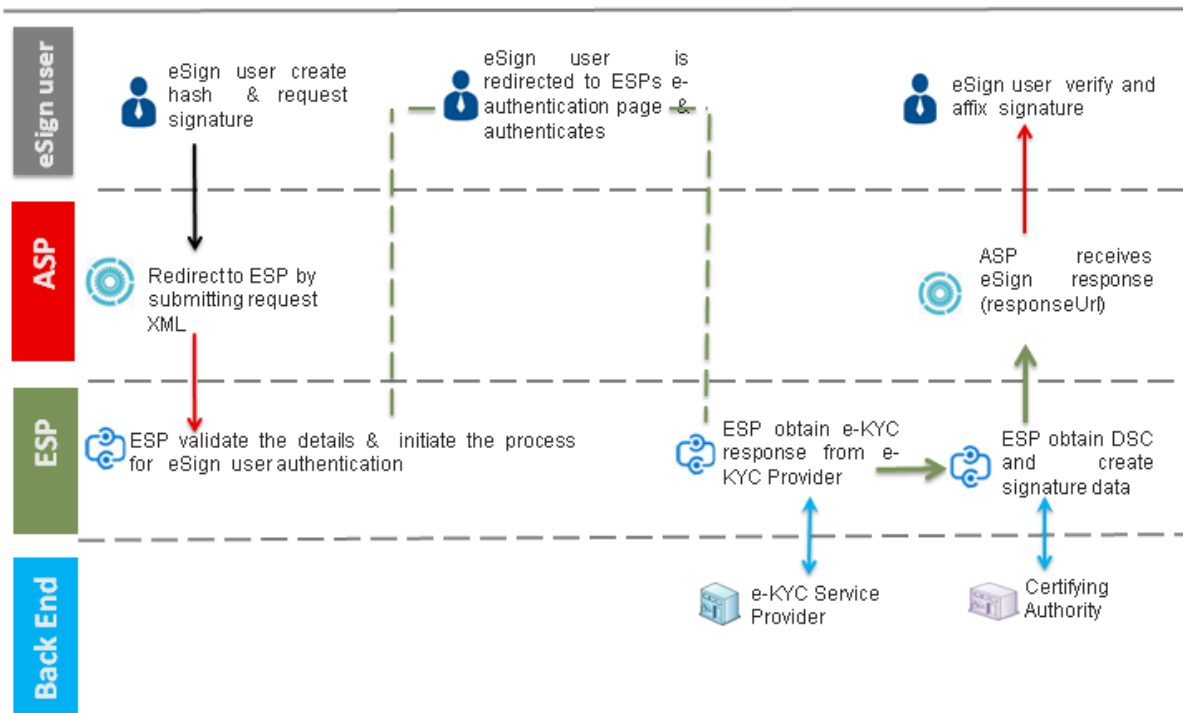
eSign user

eSign user create hash & request signature

eSign user is redirected to ESPs e-authentication page & authenticates

eSign user verify and affix signature

ASP

Redirect to ESP by submitting request XML

ASP receives eSign response (responseUrl)

ESP

ESP validate the details & initiate the process for eSign user authentication

ESP obtain e-KYC response from e-KYC Provider

ESP obtain DSC and create signature data

Back End

e-KYC Service Provider

Certifying Authority